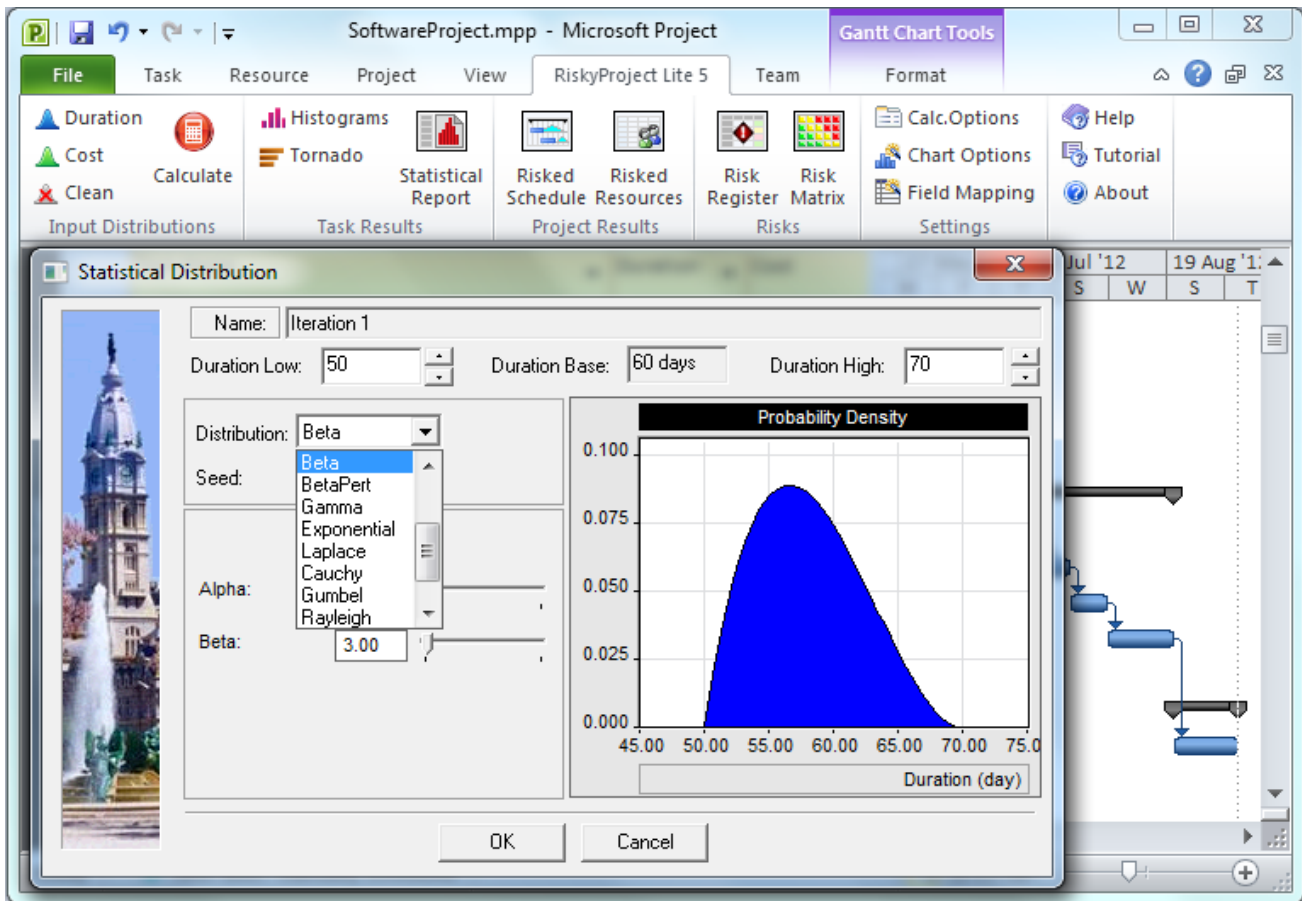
SoftwareProject.mpp - Microsoft Project

Gantt Chart Tools

File Task Resource Project View RiskyProject Lite 5 Team Format

Duration
Cost
Clean
Calculate
Input Distributions

Histograms
Tornado
Statistical Report
Task Results

Risked Schedule
Risked Resources
Project Results

Risk Register
Risk Matrix
Risks

Calc.Options
Chart Options
Field Mapping
Settings

Help
Tutorial
About

Statistical Distribution

Name: Iteration 1

Duration Low: 50
Duration Base: 60 days
Duration High: 70

Distribution: Beta

Seed:

Beta
BetaPert
Gamma
Exponential
Laplace
Cauchy
Gumbel
Rayleigh

Alpha:

Beta: 3.00

Probability Density

0.100
0.075
0.050
0.025
0.000

45.00 50.00 55.00 60.00 65.00 70.00 75.0

Duration (day)

OK Cancel

Jul '12 19 Aug '1
S W S T